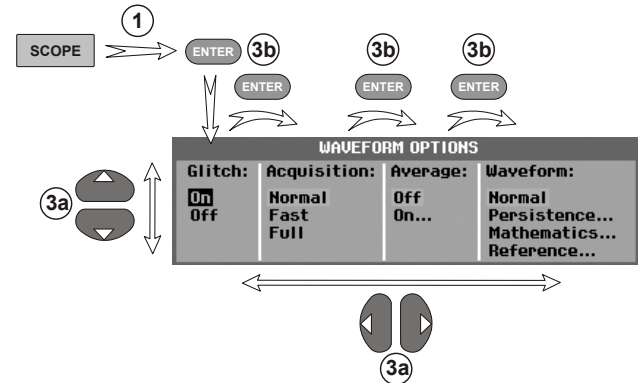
1

SCOPE

ENTER 3b

3b 3b

ENTER ENTER ENTER

WAVEFORM OPTIONS

| Glitch: | Acquisition: | Average: | Waveform: |
|---|---|---|---|
| On | Normal | Off | Normal |
| Off | Fast | On... | Persistence... |
| | Full | | Mathematics... |
| | | | Reference... |

3a

3a